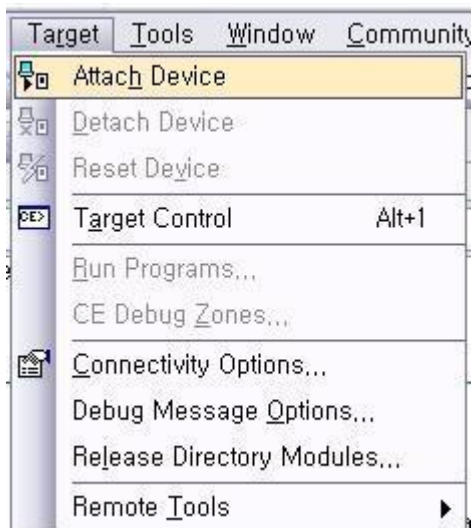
Target Tools Window Community

Attach Device
Detach Device
Reset Device
Target Control Alt+1
Run Programs...
CE Debug Zones...
Connectivity Options...
Debug Message Options...
Release Directory Modules...
Remote Tools